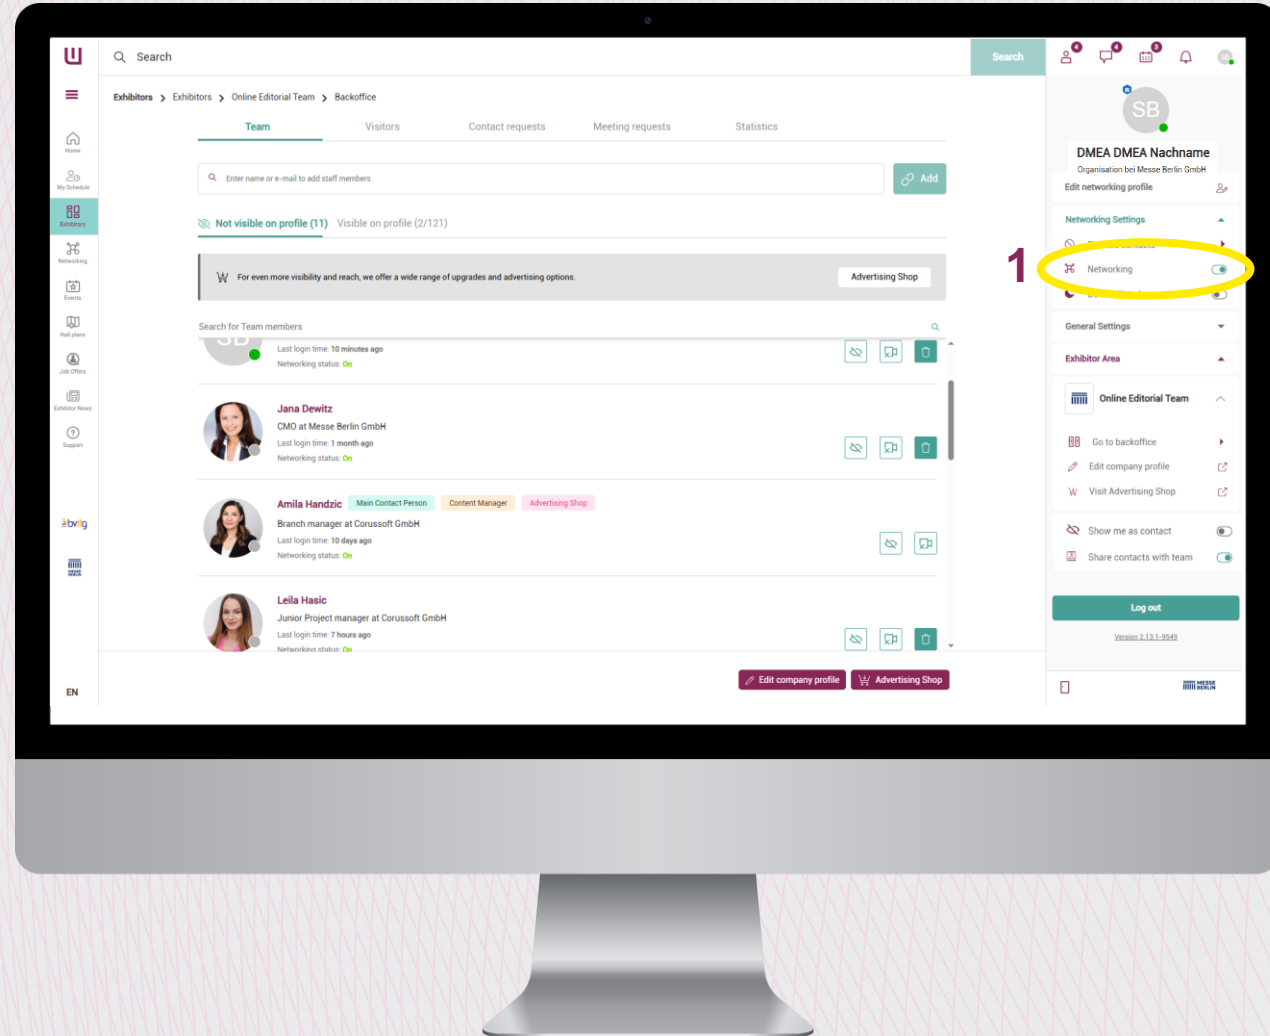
Search

Search

Home
My Schedule
Exhibitors
Networking
Events
Hall plans
Job Offers
Exhibitor News
Support

bvdg

EN

Exhibitors > Exhibitors > Online Editorial Team > Backoffice

Team | Visitors | Contact requests | Meeting requests | Statistics

Enter name or e-mail to add staff members

Add

Not visible on profile (11) Visible on profile (2/121)

For even more visibility and reach, we offer a wide range of upgrades and advertising options.

Advertising Shop

Search for Team members

Last login time: 10 minutes ago
Networking status: On

Jana Dewitz
CMO at Messe Berlin GmbH
Last login time: 1 month ago
Networking status: On

Amila Handzic Main Contact Person Content Manager Advertising Shop
Branch manager at Corussoft GmbH
Last login time: 10 days ago
Networking status: On

Leila Hasic
Junior Project manager at Corussoft GmbH
Last login time: 7 hours ago
Networking status: On

Edit company profile
Advertising Shop

SB
DMEA DMEA Nachname
Organisation bei Messe Berlin GmbH
Edit networking profile

Networking Settings

1

Networking

General Settings

Exhibitor Area

Online Editorial Team

Go to backoffice
Edit company profile
Visit Advertising Shop

Show me as contact
Share contacts with team

Log out

Version 2.13.1-9549

MESSE BERLIN